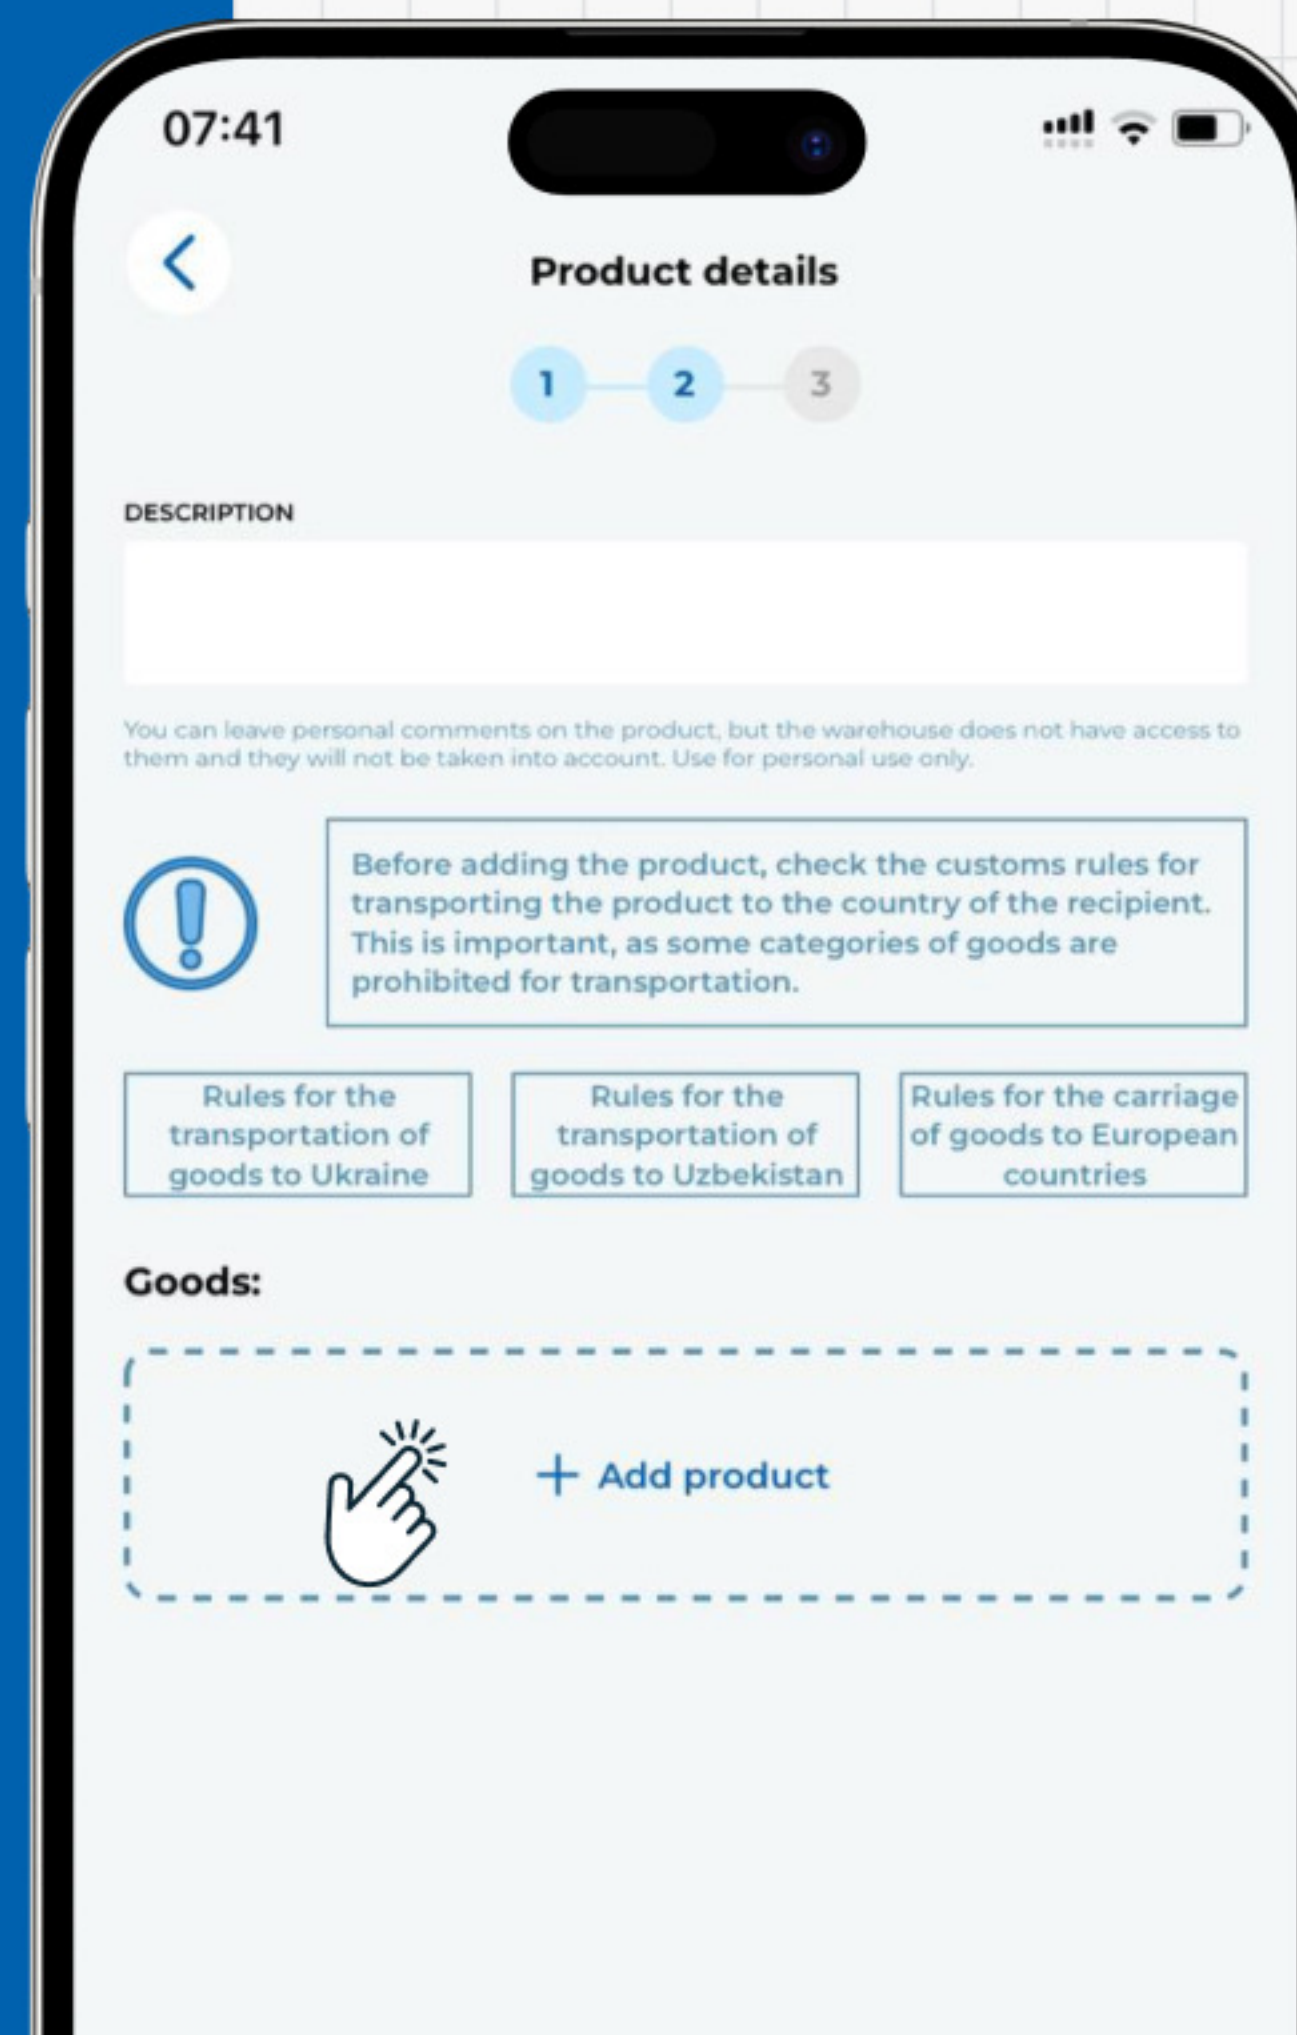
07:41

Product details

1 2 3

DESCRIPTION

You can leave personal comments on the product, but the warehouse does not have access to them and they will not be taken into account. Use for personal use only.

Before adding the product, check the customs rules for transporting the product to the country of the recipient. This is important, as some categories of goods are prohibited for transportation.

Rules for the transportation of goods to Ukraine

Rules for the transportation of goods to Uzbekistan

Rules for the carriage of goods to European countries

Goods:

+ Add product